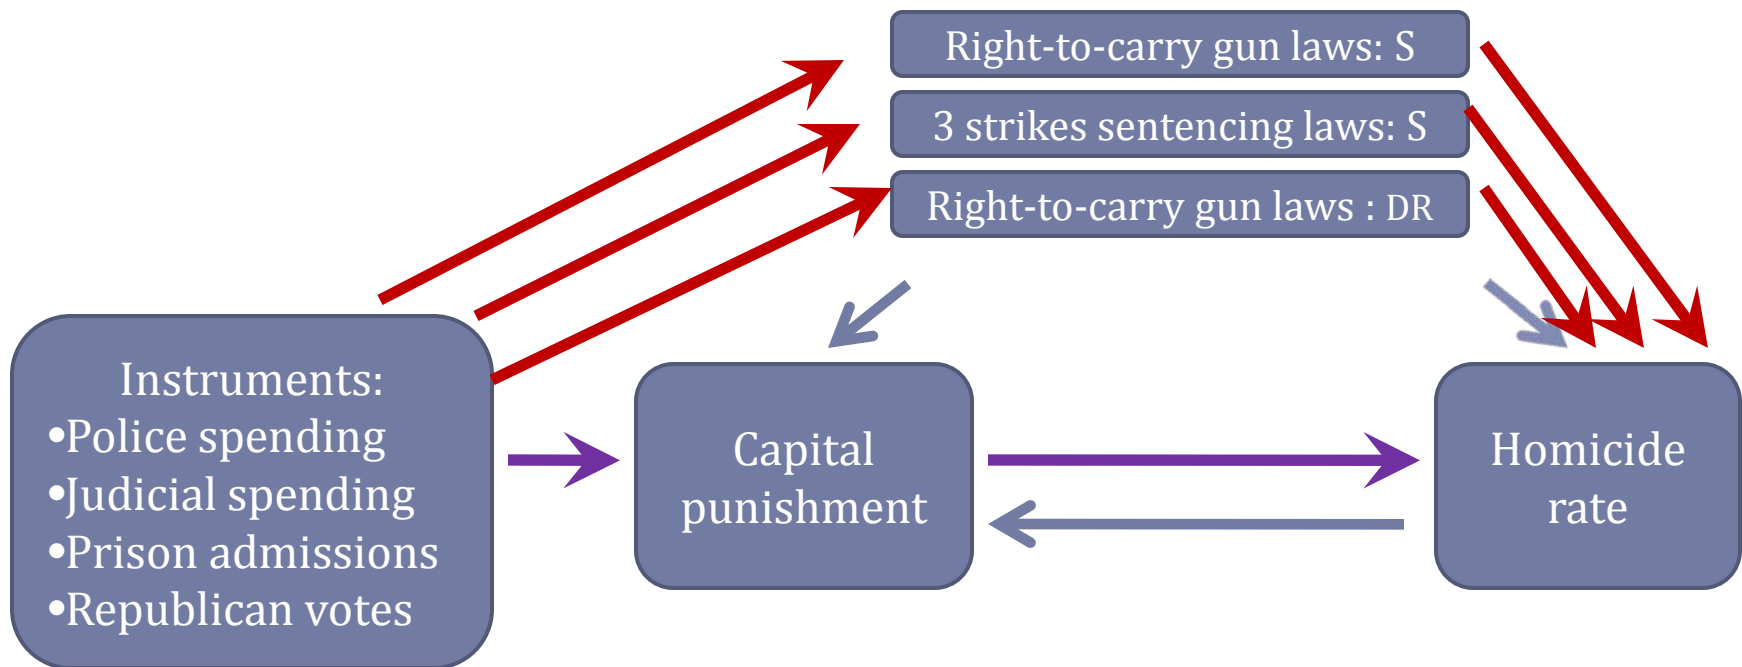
Right-to-carry gun laws: S

3 strikes sentencing laws: S

Right-to-carry gun laws : DR

Instruments:
•Police spending
•Judicial spending
•Prison admissions
•Republican votes

Capital punishment

Homicide rate